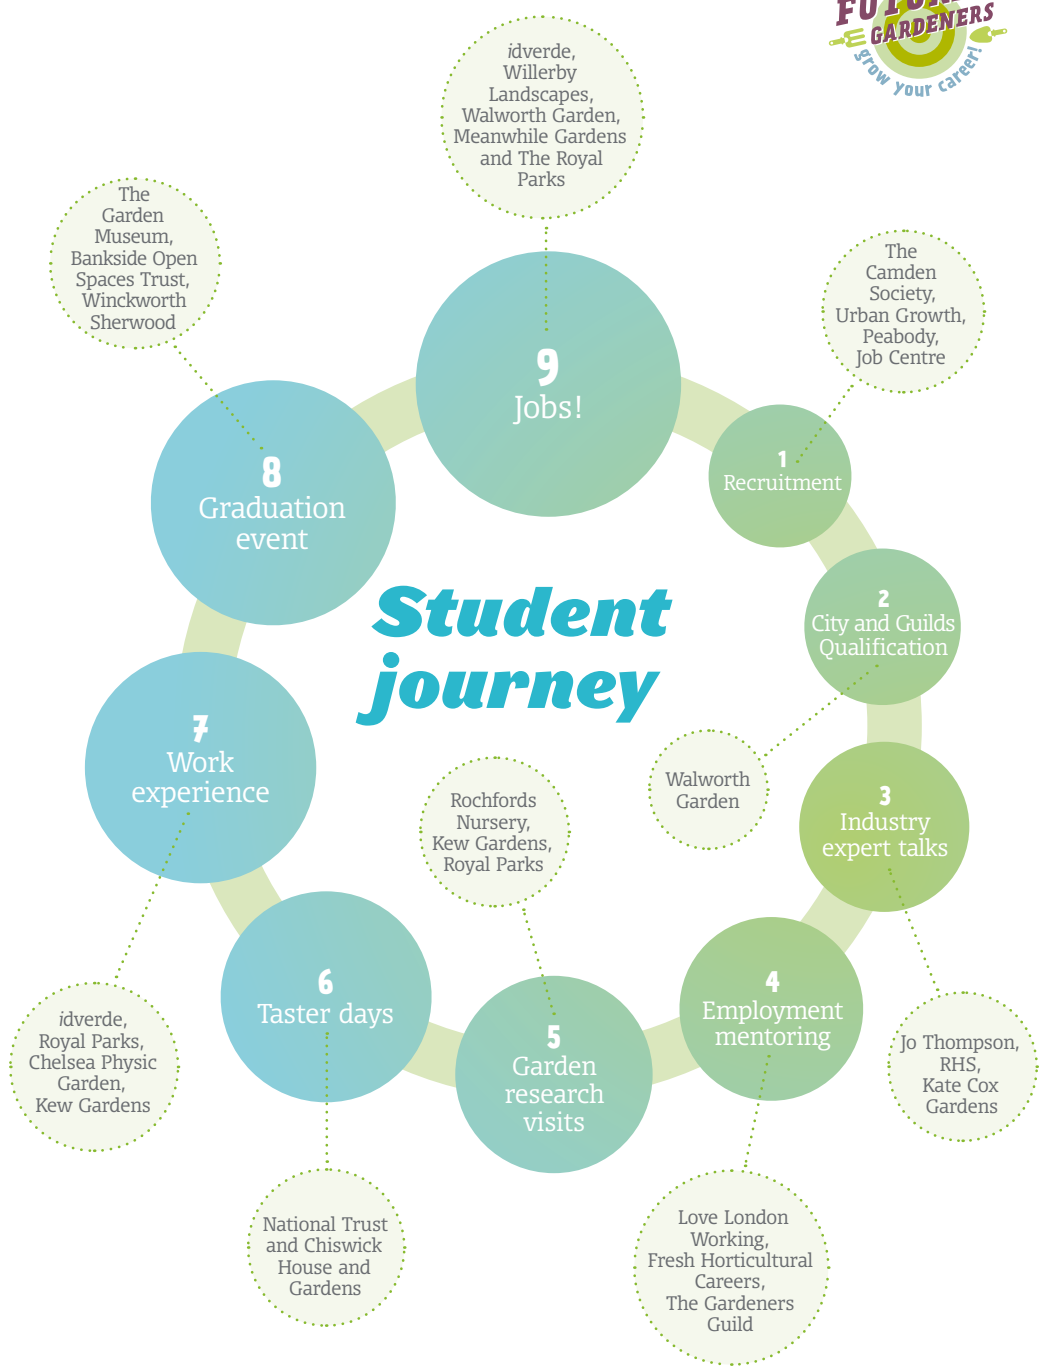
FUTURE GARDENERS grow your career!

idverde, Willerby Landscapes, Walworth Garden, Meanwhile Gardens and The Royal Parks

The Garden Museum, Bankside Open Spaces Trust, Winckworth Sherwood

The Camden Society, Urban Growth, Peabody, Job Centre

9
Jobs!

1
Recruitment

8
Graduation event

Student journey

2
City and Guilds Qualification

Walworth Garden

7
Work experience

Rochfords Nursery, Kew Gardens, Royal Parks

3
Industry expert talks

4
Employment mentoring

6
Taster days

5
Garden research visits

idverde, Royal Parks, Chelsea Physic Garden, Kew Gardens

Jo Thompson, RHS, Kate Cox Gardens

National Trust and Chiswick House and Gardens

Love London Working, Fresh Horticultural Careers, The Gardeners Guild